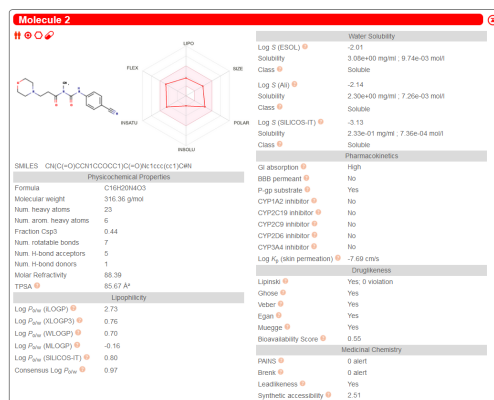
Molecule 2

LIPO
FLEX
SIZE
POLAR
INSATU
INSOLU

SMILES CN(C(=O)CCN1CCOCC1)C(=O)Nc1ccc(cc1)C#N

Physicochemical Properties

| | |
|---|---|
| Formula | C16H20N4O3 |
| Molecular weight | 316.36 g/mol |
| Num. heavy atoms | 23 |
| Num. arom. heavy atoms | 6 |
| Fraction Csp3 | 0.44 |
| Num. rotatable bonds | 7 |
| Num. H-bond acceptors | 5 |
| Num. H-bond donors | 1 |
| Molar Refractivity | 88.39 |
| TPSA | 85.67 Å² |

Lipophilicity

| | |
|---|---|
| Log $P_{o/w}$ (iLOGP) | 2.73 |
| Log $P_{o/w}$ (XLOGP3) | 0.76 |
| Log $P_{o/w}$ (WLOGP) | 0.70 |
| Log $P_{o/w}$ (MLOGP) | -0.16 |
| Log $P_{o/w}$ (SILICOS-IT) | 0.80 |
| Consensus Log $P_{o/w}$ | 0.97 |

Water Solubility

| | |
|---|---|
| Log S (ESOL) | -2.01 |
| Solubility | 3.08e+00 mg/ml ; 9.74e-03 mol/l |
| Class | Soluble |
| Log S (Ali) | -2.14 |
| Solubility | 2.30e+00 mg/ml ; 7.26e-03 mol/l |
| Class | Soluble |
| Log S (SILICOS-IT) | -3.13 |
| Solubility | 2.33e-01 mg/ml ; 7.36e-04 mol/l |
| Class | Soluble |

Pharmacokinetics

| | |
|---|---|
| GI absorption | High |
| BBB permeant | No |
| P-gp substrate | Yes |
| CYP1A2 inhibitor | No |
| CYP2C19 inhibitor | No |
| CYP2C9 inhibitor | No |
| CYP2D6 inhibitor | No |
| CYP3A4 inhibitor | No |
| Log $K_p$ (skin permeation) | -7.69 cm/s |

Druglikeness

| | |
|---|---|
| Lipinski | Yes; 0 violation |
| Ghose | Yes |
| Veber | Yes |
| Egan | Yes |
| Muegge | Yes |
| Bioavailability Score | 0.55 |

Medicinal Chemistry

| | |
|---|---|
| PAINS | 0 alert |
| Brenk | 0 alert |
| Leadlikeness | Yes |
| Synthetic accessibility | 2.51 |